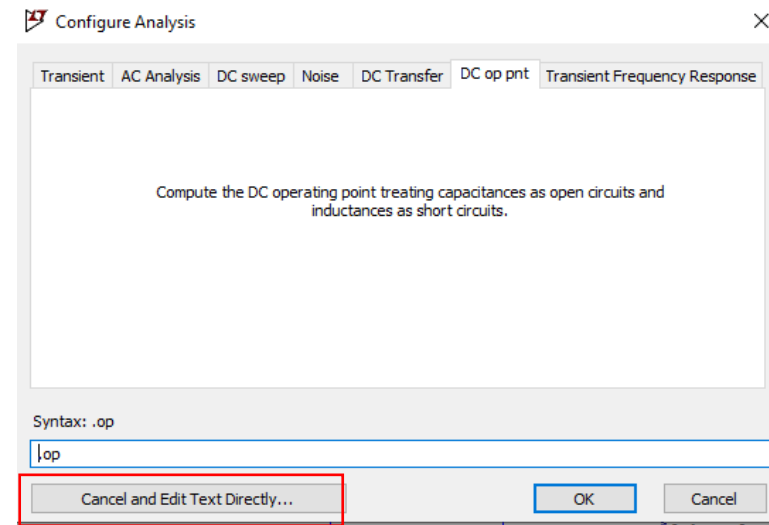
Configure Analysis

Transient | AC Analysis | DC sweep | Noise | DC Transfer | DC op pnt | Transient Frequency Response

Compute the DC operating point treating capacitances as open circuits and inductances as short circuits.

Syntax: .op

.op

Cancel and Edit Text Directly...

OK

Cancel